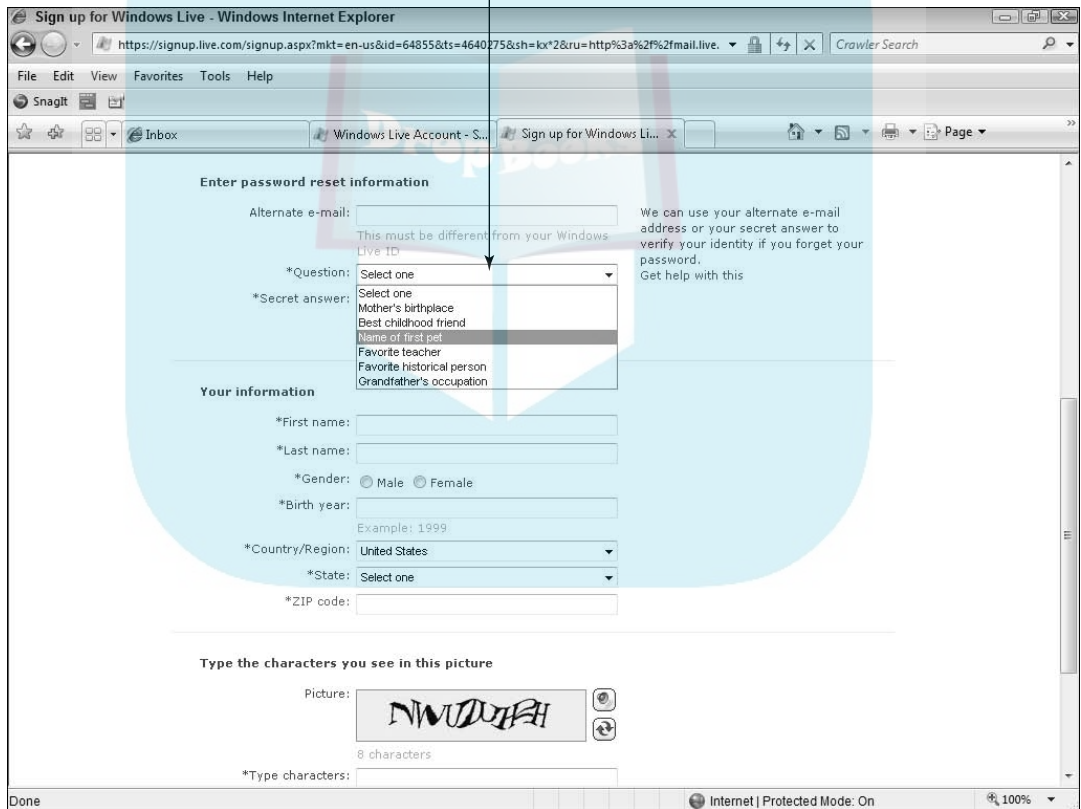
Sign up for Windows Live - Windows Internet Explorer

https://signup.live.com/signup.aspx?mkt=en-us&id=64855&ts=4640275&sh=kx*2&ru=http%3a%2f%2fmail.live.

Crawler Search

File Edit View Favorites Tools Help

SnagIt

Inbox

Windows Live Account - S...

Sign up for Windows Li...

Page

Enter password reset information

Alternate e-mail:

This must be different from your Windows Live ID

We can use your alternate e-mail address or your secret answer to verify your identity if you forget your password.

Get help with this

*Question: Select one

*Secret answer:

Select one
Mother's birthplace
Best childhood friend
Name of first pet
Favorite teacher
Favorite historical person
Grandfather's occupation

Your information

*First name:

*Last name:

*Gender: Male Female

*Birth year:

Example: 1999

*Country/Region: United States

*State: Select one

*ZIP code:

Type the characters you see in this picture

Picture:

NWUDUHEH

8 characters

*Type characters:

Done

Internet | Protected Mode: On

100%